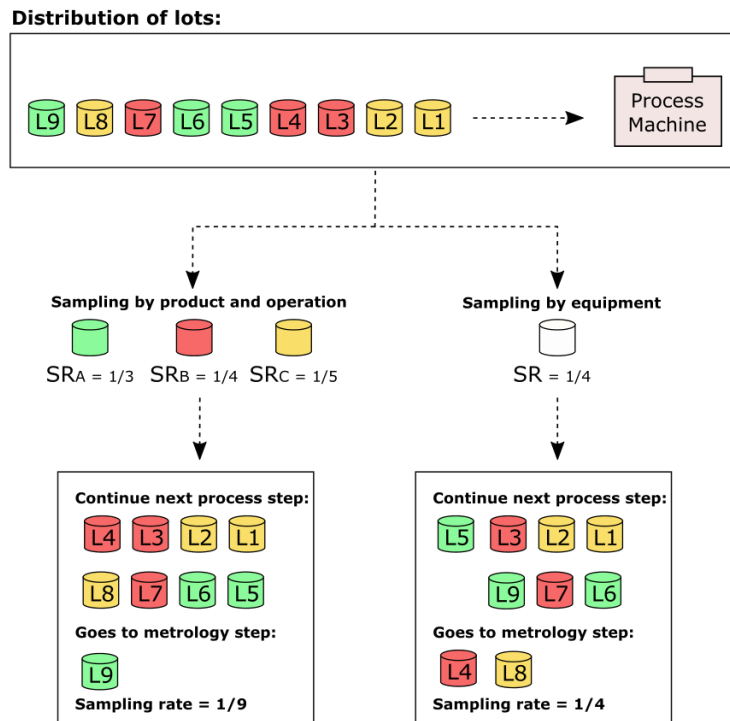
Distribution of lots:

L9 L8 L7 L6 L5 L4 L3 L2 L1

Process Machine

Sampling by product and operation

$SR_A = 1/3$ $SR_B = 1/4$ $SR_C = 1/5$

Sampling by equipment

$SR = 1/4$

Continue next process step:

L4 L3 L2 L1

L8 L7 L6 L5

Goes to metrology step:

L9

Sampling rate = 1/9

Continue next process step:

L5 L3 L2 L1

L9 L7 L6

Goes to metrology step:

L4 L8

Sampling rate = 1/4